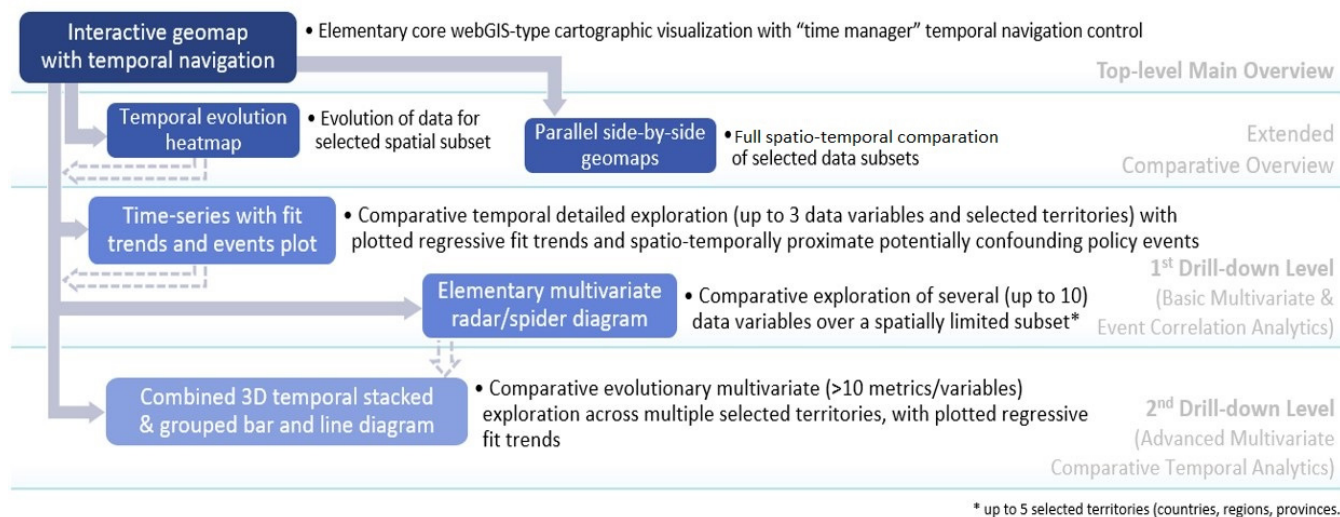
Interactive geomap with temporal navigation

• Elementary core webGIS-type cartographic visualization with “time manager” temporal navigation control

Top-level Main Overview

Temporal evolution heatmap

• Evolution of data for selected spatial subset

Parallel side-by-side geomaps

• Full spatio-temporal comparation of selected data subsets

Extended Comparative Overview

Time-series with fit trends and events plot

• Comparative temporal detailed exploration (up to 3 data variables and selected territories) with plotted regressive fit trends and spatio-temporally proximate potentially confounding policy events

Elementary multivariate radar/spider diagram

• Comparative exploration of several (up to 10) data variables over a spatially limited subset*

1$^{st}$ Drill-down Level (Basic Multivariate & Event Correlation Analytics)

Combined 3D temporal stacked & grouped bar and line diagram

• Comparative evolutionary multivariate (>10 metrics/variables) exploration across multiple selected territories, with plotted regressive fit trends

2$^{nd}$ Drill-down Level (Advanced Multivariate Comparative Temporal Analytics)

* up to 5 selected territories (countries, regions, provinces.